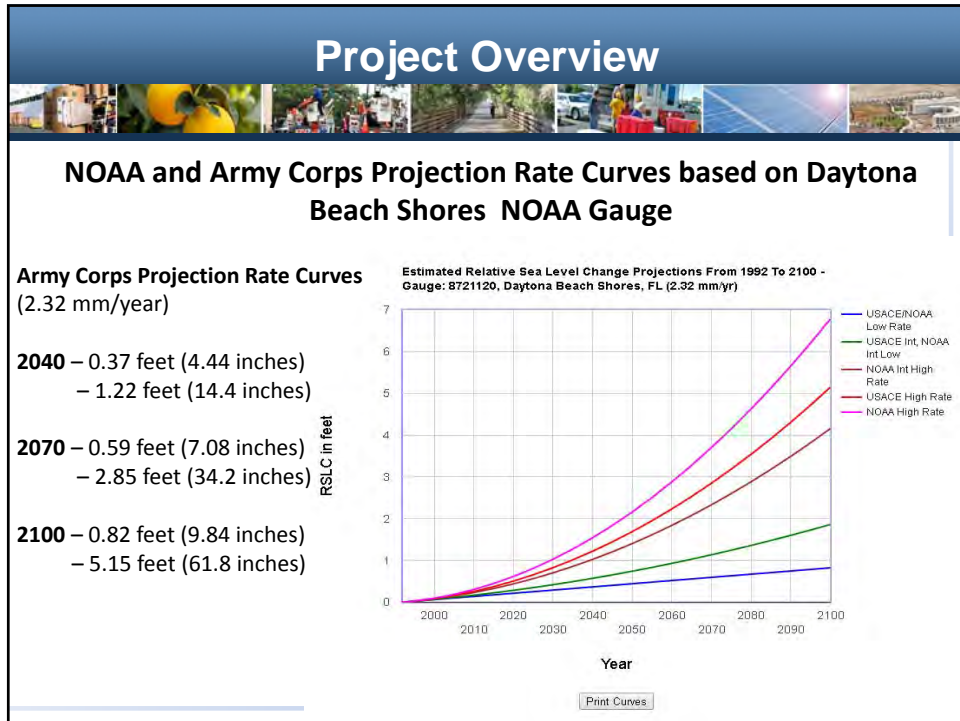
Project Overview

NOAA and Army Corps Projection Rate Curves based on Daytona Beach Shores NOAA Gauge

Army Corps Projection Rate Curves (2.32 mm/year)

2040 – 0.37 feet (4.44 inches)
– 1.22 feet (14.4 inches)

2070 – 0.59 feet (7.08 inches)
– 2.85 feet (34.2 inches)

2100 – 0.82 feet (9.84 inches)
– 5.15 feet (61.8 inches)

Estimated Relative Sea Level Change Projections From 1992 To 2100 - Gauge: 8721120, Daytona Beach Shores, FL (2.32 mm/yr)

RSLC in feet

7
6
5
4
3
2
1
0

2000 2010 2020 2030 2040 2050 2060 2070 2080 2090 2100

Year

USACE/NOAA Low Rate
USACE Int, NOAA Int Low
NOAA Int High Rate
USACE High Rate
NOAA High Rate

Print Curves